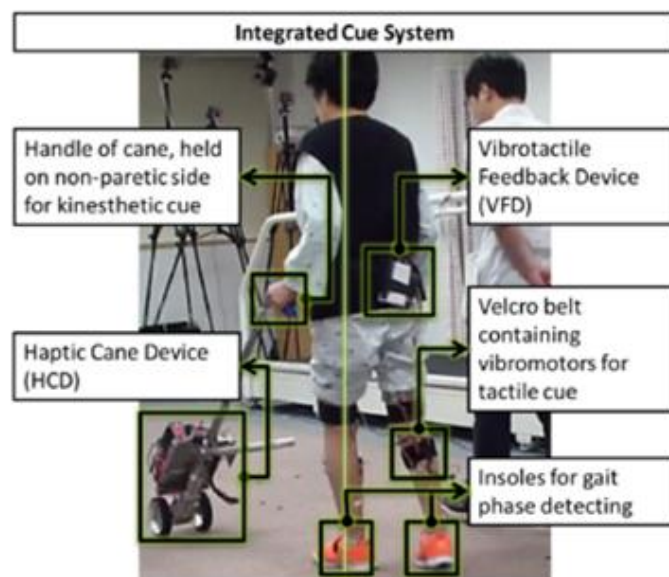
Integrated Cue System

Handle of cane, held on non-paretic side for kinesthetic cue

Vibrotactile Feedback Device (VFD)

Velcro belt containing vibromotors for tactile cue

Haptic Cane Device (HCD)

Insoles for gait phase detecting